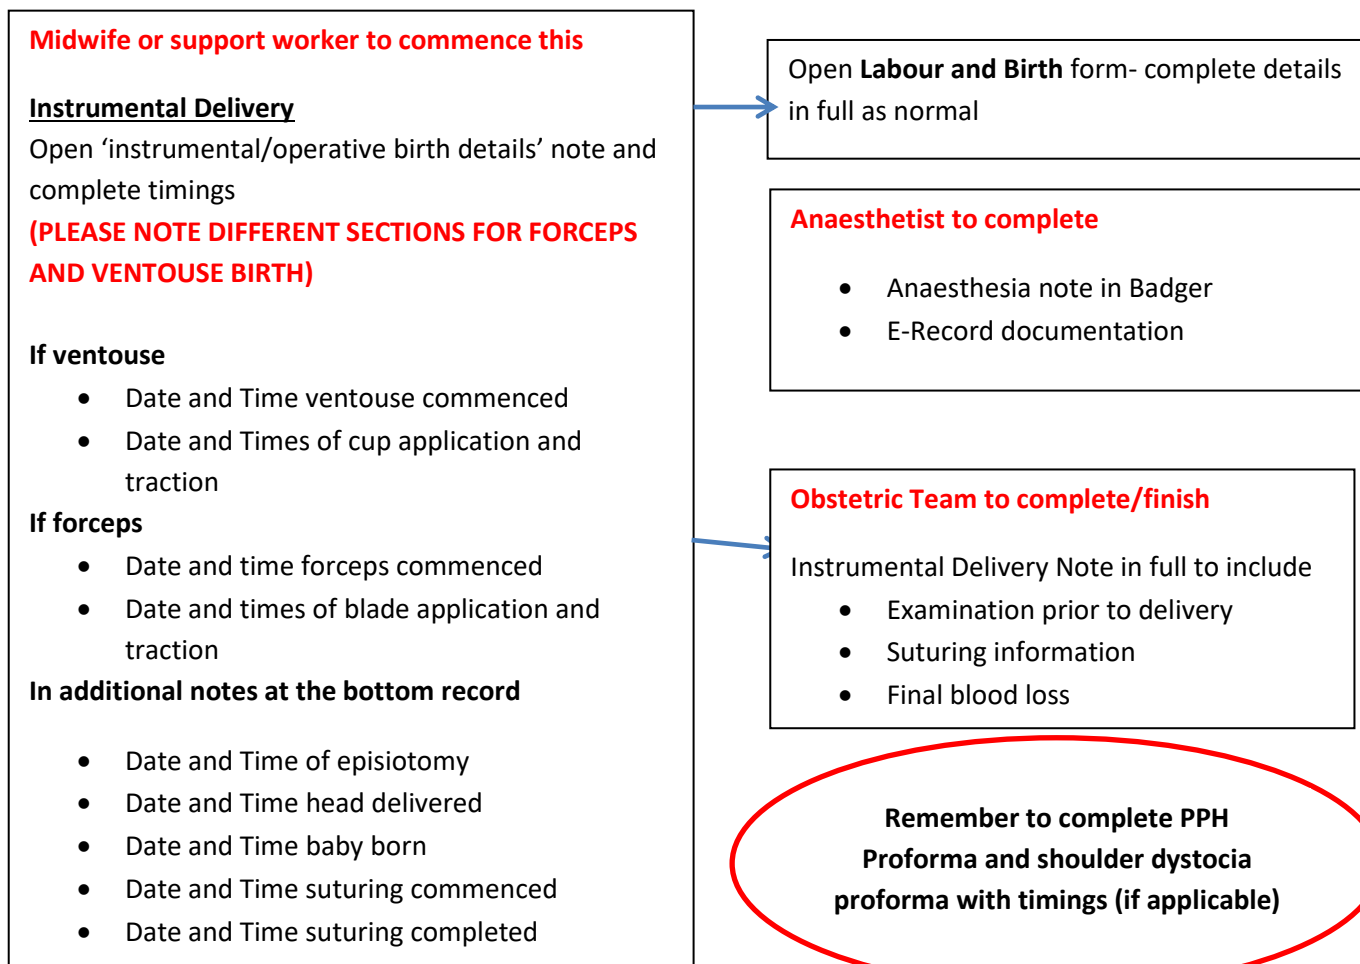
Midwife or support worker to commence this

Instrumental Delivery
Open 'instrumental/operative birth details' note and complete timings
(PLEASE NOTE DIFFERENT SECTIONS FOR FORCEPS AND VENTOUSE BIRTH)

If ventouse
- Date and Time ventouse commenced
- Date and Times of cup application and traction

If forceps
- Date and time forceps commenced
- Date and times of blade application and traction

In additional notes at the bottom record

- Date and Time of episiotomy
- Date and Time head delivered
- Date and Time baby born
- Date and Time suturing commenced
- Date and Time suturing completed

Open Labour and Birth form- complete details in full as normal

Anaesthetist to complete

- Anaesthesia note in Badger
- E-Record documentation

Obstetric Team to complete/finish

Instrumental Delivery Note in full to include
- Examination prior to delivery
- Suturing information
- Final blood loss

Remember to complete PPH Proforma and shoulder dystocia proforma with timings (if applicable)